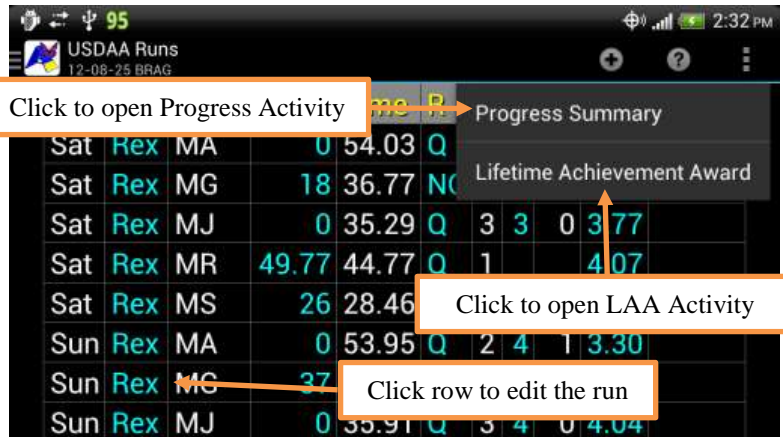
95 2:32 PM

USDAA Runs
12-08-25 BRAG

Click to open Progress Activity

Progress Summary

Lifetime Achievement Award

| | | | | | | | | | |
|---|---|---|---|---|---|---|---|---|---|
| Sat | Rex | MA | 0 | 54.03 | Q | | | | |
| Sat | Rex | MG | 18 | 36.77 | NQ | | | | |
| Sat | Rex | MJ | 0 | 35.29 | Q | 3 | 3 | 0 | 3.77 |
| Sat | Rex | MR | 49.77 | 44.77 | Q | 1 | | | 4.07 |
| Sat | Rex | MS | 26 | 28.46 | | | | | |
| Sun | Rex | MA | 0 | 53.95 | Q | 2 | 4 | 1 | 3.30 |
| Sun | Rex | MG | 37 | | | | | | |
| Sun | Rex | MJ | 0 | 35.91 | Q | 3 | 4 | 0 | 4.04 |

Click to open LAA Activity

Click row to edit the run